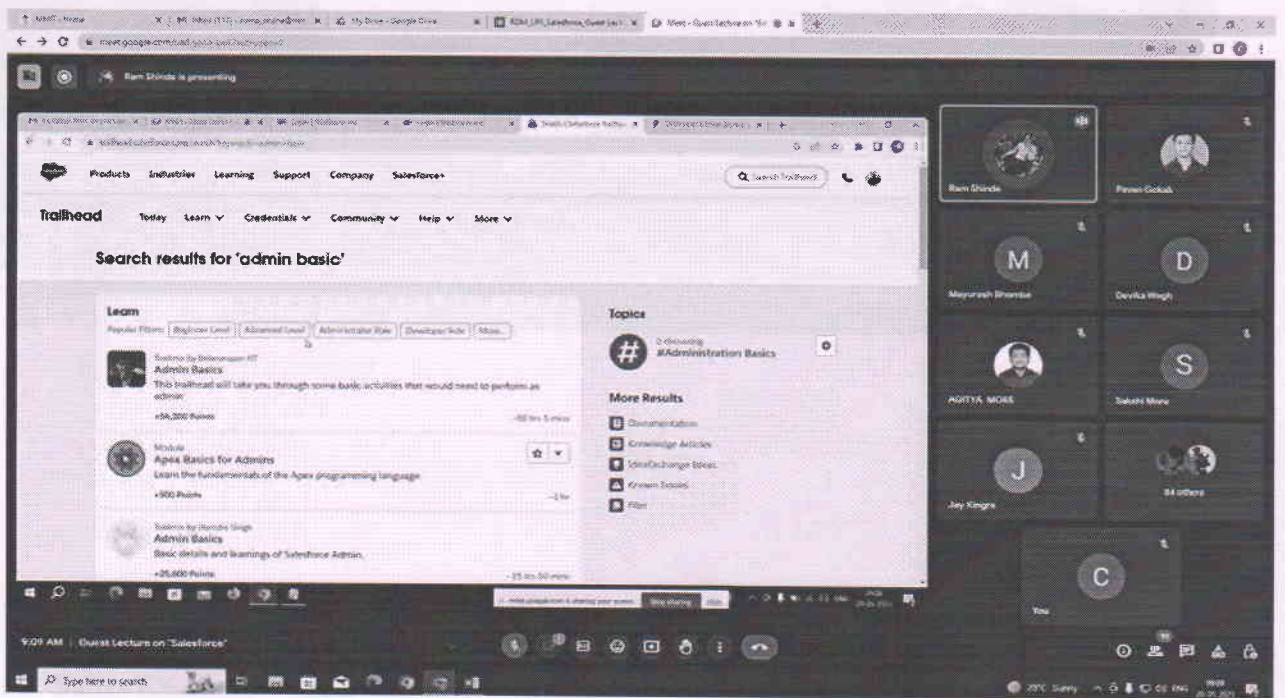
meet.google.com/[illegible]

Ram Shinde is presenting

Products Industries Learning Support Company Salesforce+

Trailhead Today Learn Credentials Community Help More

Search results for 'admin basic'

Learn

Popular Filters: Beginner Level Advanced Level Administrator Role Developer Role More...

Trailmix by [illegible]
Admin Basics
This trailhead will take you through some basic activities that would need to perform as admin
+54,200 Points

Module
Apex Basics for Admins
Learn the fundamentals of the Apex programming language.
+500 Points
~1 hr

Trailmix by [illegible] Singh
Admin Basics
Basic details and learnings of Salesforce Admin.
+25,600 Points

Topics

#Administration Basics

More Results
Documentation
Knowledge Articles
IdeaExchange Ideas
Known Issues
Files

Ram Shinde
Pavan Gokak
M
Mayuresh Bhambe
D
Devika Wagh
ADITYA MORE
S
Sakshi More
J
Jay Kingre
84 others
C
You

9:09 AM | Guest Lecture on "Salesforce"

Type here to search